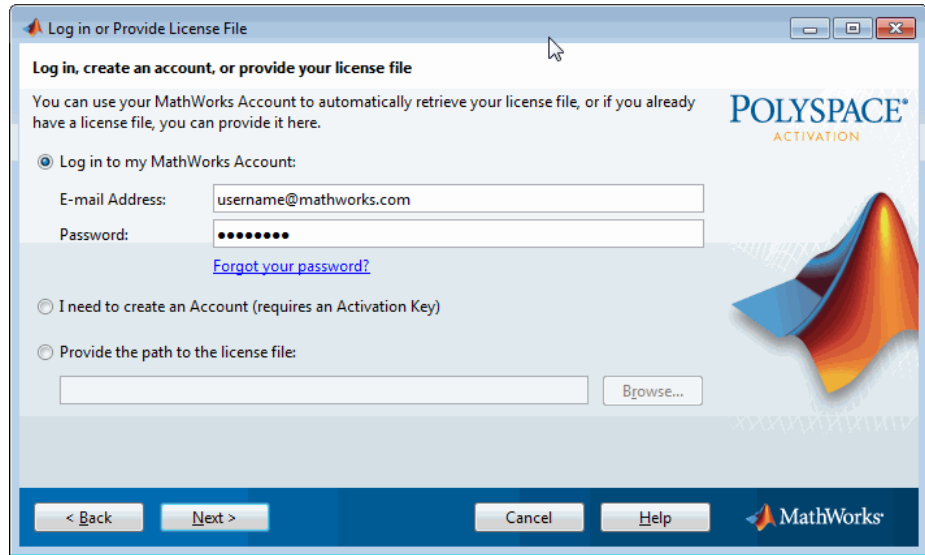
Log in or Provide License File

Log in, create an account, or provide your license file

You can use your MathWorks Account to automatically retrieve your license file, or if you already have a license file, you can provide it here.

POLYSPACE®
ACTIVATION

Log in to my MathWorks Account:

E-mail Address: username@mathworks.com

Password: ••••••••

Forgot your password?

I need to create an Account (requires an Activation Key)

Provide the path to the license file:

Browse...

< Back

Next >

Cancel

Help

MathWorks®